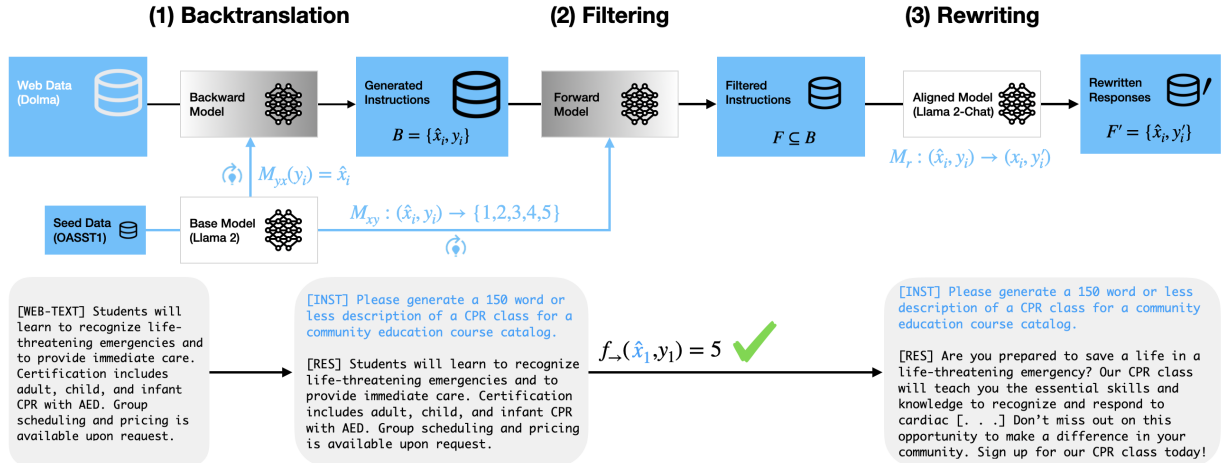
(1) Backtranslation

(2) Filtering

(3) Rewriting

Web Data (Dolma)

Backward Model

Generated Instructions

$B = \{\hat{x}_i, y_i\}$

Forward Model

Filtered Instructions

$F \subseteq B$

Aligned Model (Llama 2-Chat)

Rewritten Responses

$F' = \{\hat{x}_i, y_i'\}$

$M_r : (\hat{x}_i, y_i) \rightarrow (x_i, y_i')$

$M_{yx}(y_i) = \hat{x}_i$

Seed Data (OASST1)

Base Model (Llama 2)

$M_{xy} : (\hat{x}_i, y_i) \rightarrow \{1,2,3,4,5\}$

[WEB-TEXT] Students will learn to recognize life-threatening emergencies and to provide immediate care. Certification includes adult, child, and infant CPR with AED. Group scheduling and pricing is available upon request.

[INST] Please generate a 150 word or less description of a CPR class for a community education course catalog.

[RES] Students will learn to recognize life-threatening emergencies and to provide immediate care. Certification includes adult, child, and infant CPR with AED. Group scheduling and pricing is available upon request.

$f_{\rightarrow}(\hat{x}_1, y_1) = 5$

[INST] Please generate a 150 word or less description of a CPR class for a community education course catalog.

[RES] Are you prepared to save a life in a life-threatening emergency? Our CPR class will teach you the essential skills and knowledge to recognize and respond to cardiac [. . .] Don't miss out on this opportunity to make a difference in your community. Sign up for our CPR class today!